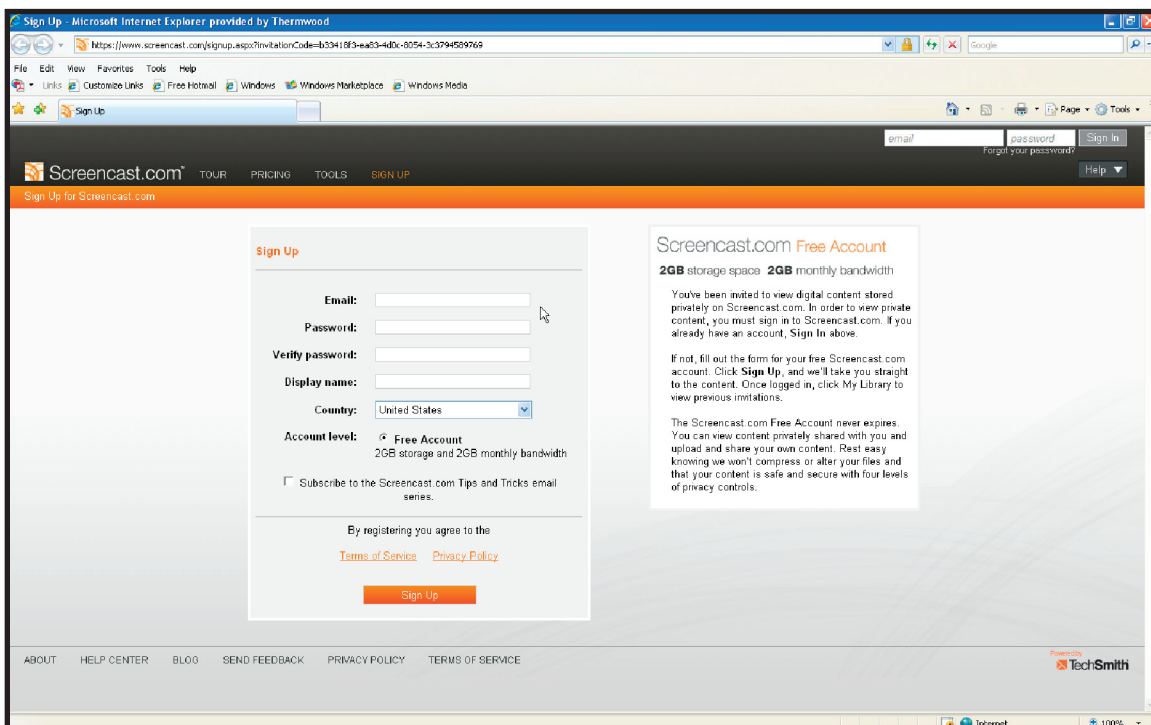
Sign Up - Microsoft Internet Explorer provided by Thermwood

https://www.screencast.com/signup.aspx?invitationCode=b33418f3-ea83-4d0c-8054-3c3794589769

Google

File Edit View Favorites Tools Help

Links Customize Links Free Hotmail Windows Windows Marketplace Windows Media

Sign Up

Page Tools

email password Sign In
Forgot your password?

Screencast.com TOUR PRICING TOOLS SIGN UP

Help

Sign Up for Screencast.com

Sign Up

Email:

Password:

Verify password:

Display name:

Country: United States

Account level: Free Account
2GB storage and 2GB monthly bandwidth

Subscribe to the Screencast.com Tips and Tricks email series.

By registering you agree to the

Terms of Service Privacy Policy

Sign Up

Screencast.com Free Account

2GB storage space 2GB monthly bandwidth

You've been invited to view digital content stored privately on Screencast.com. In order to view private content, you must sign in to Screencast.com. If you already have an account, Sign In above.

If not, fill out the form for your free Screencast.com account. Click Sign Up, and we'll take you straight to the content. Once logged in, click My Library to view previous invitations.

The Screencast.com Free Account never expires. You can view content privately shared with you and upload and share your own content. Rest easy knowing we won't compress or alter your files and that your content is safe and secure with four levels of privacy controls.

ABOUT HELP CENTER BLOG SEND FEEDBACK PRIVACY POLICY TERMS OF SERVICE

Powered by TechSmith

Internet 100%